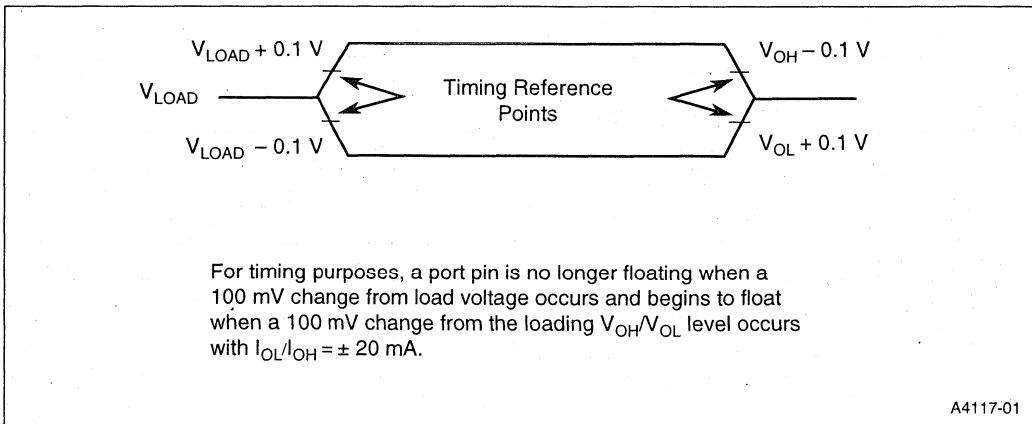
$V_{LOAD}$ + 0.1 V

$V_{LOAD}$

$V_{LOAD}$ – 0.1 V

Timing Reference Points

$V_{OH}$ – 0.1 V

$V_{OL}$ + 0.1 V

For timing purposes, a port pin is no longer floating when a 100 mV change from load voltage occurs and begins to float when a 100 mV change from the loading $V_{OH}/V_{OL}$ level occurs with $I_{OL}/I_{OH}$ = ± 20 mA.

A4117-01